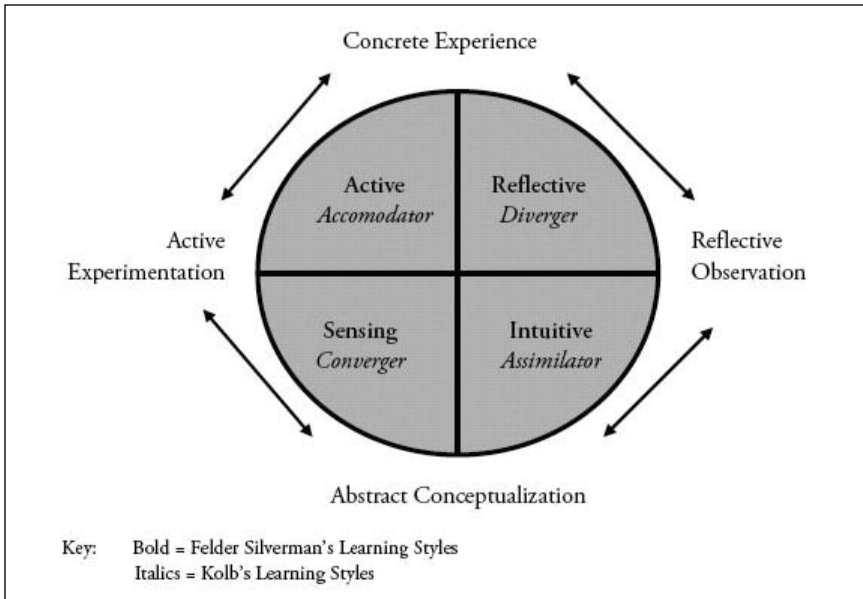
Concrete Experience

Active
*Accomodator*

Reflective
*Diverger*

Active
Experimentation

Reflective
Observation

Sensing
*Converger*

Intuitive
*Assimilator*

Abstract Conceptualization

Key: Bold = Felder Silverman's Learning Styles
Italics = Kolb's Learning Styles